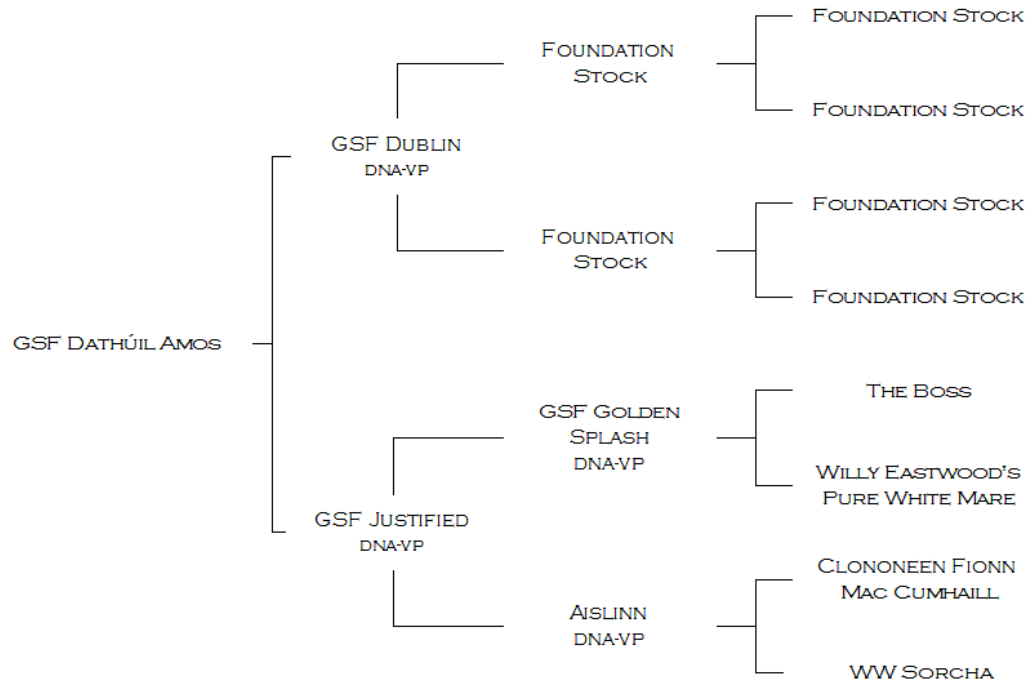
GSF Dathúil Amos

GSF Dublin
DNA-VP

Foundation Stock

Foundation Stock

Foundation Stock

Foundation Stock

Foundation Stock

Foundation Stock

GSF Justified
DNA-VP

GSF Golden Splash
DNA-VP

The Boss

Willy Eastwood's Pure White Mare

Aislinn
DNA-VP

Clononeen Fionn Mac Cumhaill

WW Sorcha